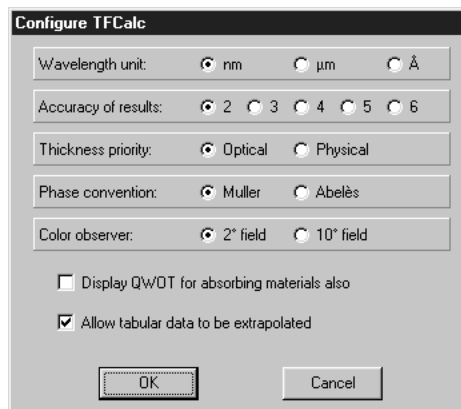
Configure TFCalc

Wavelength unit: nm µm Å

Accuracy of results: 2 3 4 5 6

Thickness priority: Optical Physical

Phase convention: Muller Abelès

Color observer: 2° field 10° field

Display QWOT for absorbing materials also

Allow tabular data to be extrapolated

OK

Cancel